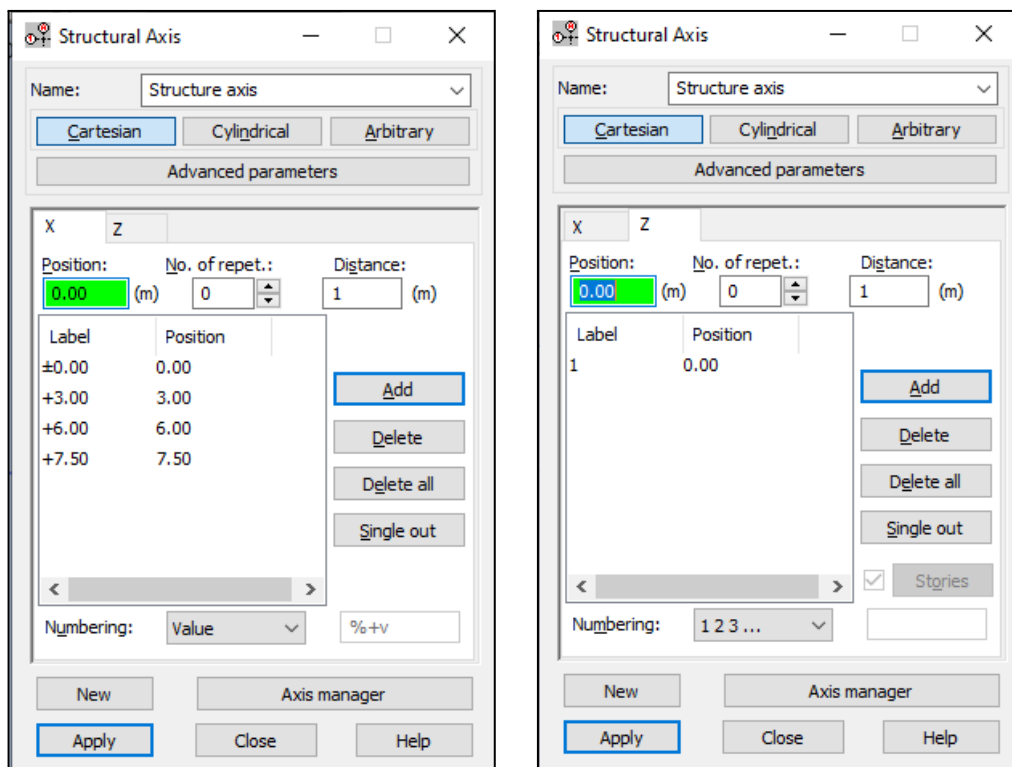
Structural Axis

Name: Structure axis

Cartesian Cylindrical Arbitrary

Advanced parameters

X Z

Position: 0.00 (m) No. of repet.: 0 Distance: 1 (m)

| Label | Position |
|---|---|
| ±0.00 | 0.00 |
| +3.00 | 3.00 |
| +6.00 | 6.00 |
| +7.50 | 7.50 |

Add
Delete
Delete all
Single out

Numbering: Value %+v

New Axis manager

Apply Close Help

Structural Axis

Name: Structure axis

Cartesian Cylindrical Arbitrary

Advanced parameters

X Z

Position: 0.00 (m) No. of repet.: 0 Distance: 1 (m)

| Label | Position |
|---|---|
| 1 | 0.00 |

Add
Delete
Delete all
Single out
Stories

Numbering: 1 2 3 ...

New Axis manager

Apply Close Help